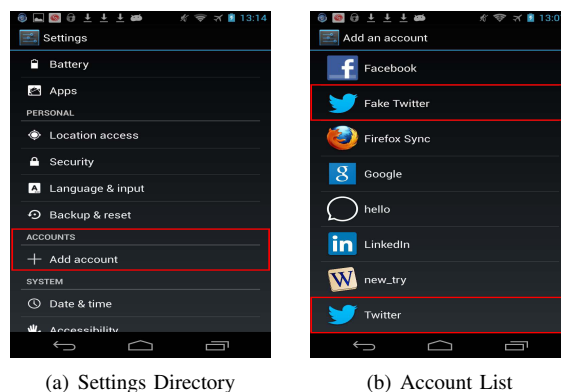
13:14

Settings

Battery

Apps

PERSONAL

Location access

Security

Language & input

Backup & reset

ACCOUNTS

Add account

SYSTEM

Date & time

Accessibility

(a) Settings Directory

13:0

Add an account

Facebook

Fake Twitter

Firefox Sync

Google

hello

LinkedIn

new_try

Twitter

(b) Account List